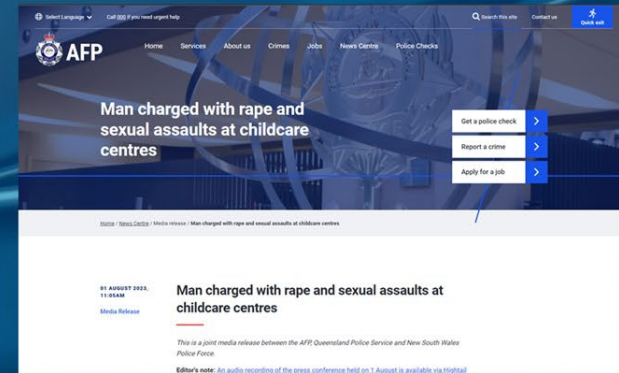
Select Language

Call 000 if you need urgent help

Search this site

Contact us

Quick exit

AFP

Home

Services

About us

Crimes

Jobs

News Centre

Police Checks

Man charged with rape and sexual assaults at childcare centres

Get a police check

Report a crime

Apply for a job

Home / News Centre / Media release / Man charged with rape and sexual assaults at childcare centres

01 AUGUST 2023, 11:05AM

Media Release

Man charged with rape and sexual assaults at childcare centres

This is a joint media release between the AFP, Queensland Police Service and New South Wales Police Force.

Editor's note: An audio recording of the press conference held on 1 August is available via Hightail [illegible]